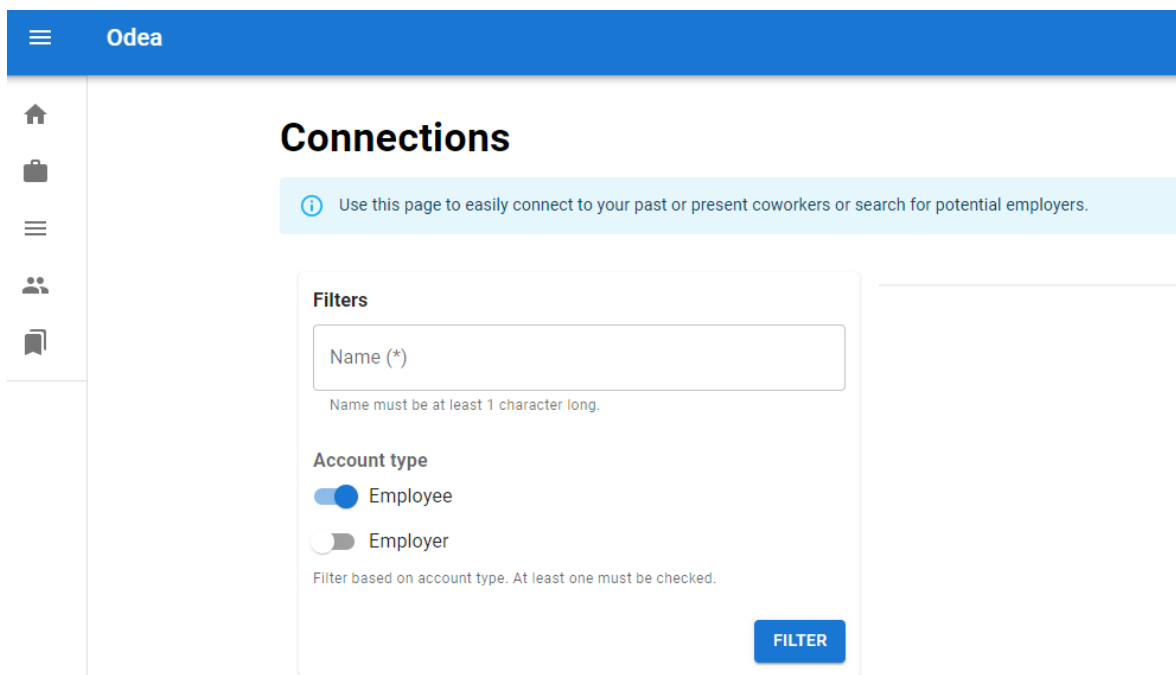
Odea

Connections

Use this page to easily connect to your past or present coworkers or search for potential employers.

Filters

Name (*)

Name must be at least 1 character long.

Account type

Employee

Employer

Filter based on account type. At least one must be checked.

FILTER